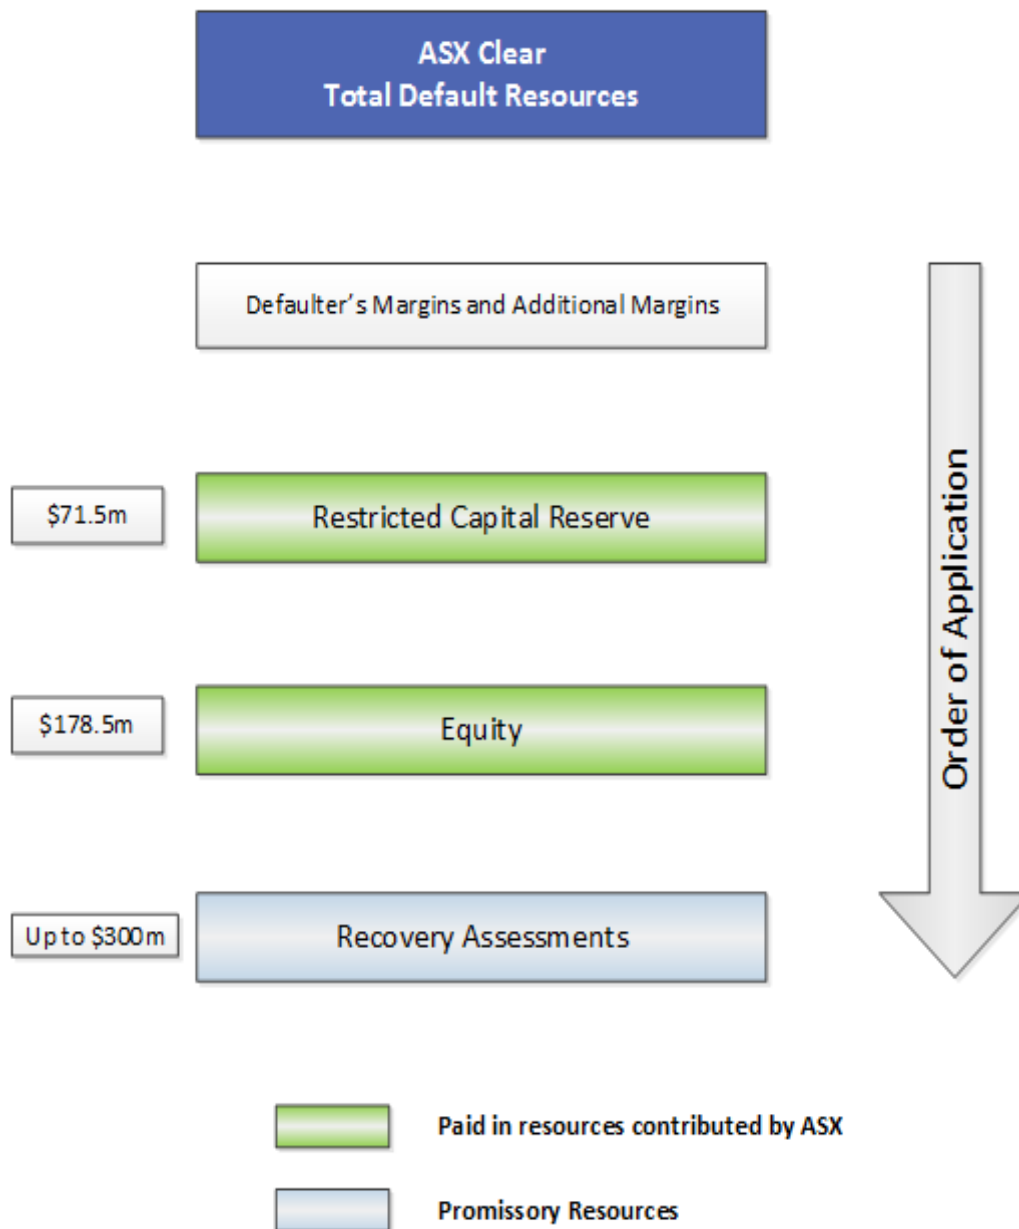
ASX Clear
Total Default Resources

Defaulter's Margins and Additional Margins

Order of Application

$71.5m

Restricted Capital Reserve

$178.5m

Equity

Up to $300m

Recovery Assessments

Paid in resources contributed by ASX

Promissory Resources